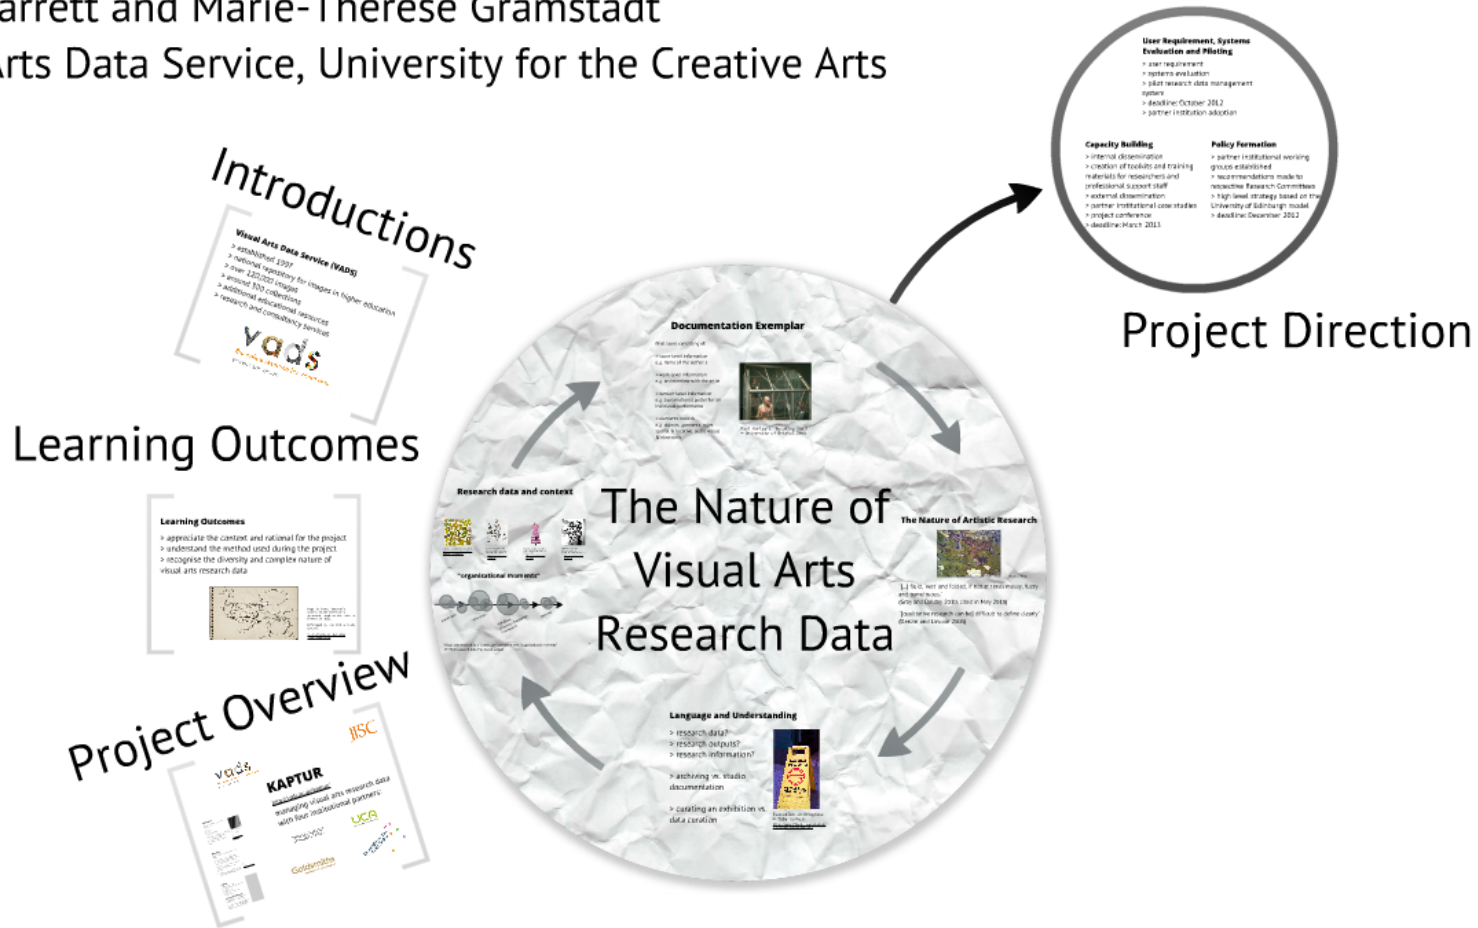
arrett and Marie-Therese Gramstadt
rts Data Service, University for the Creative Arts

Introductions

Visual Arts Data Service (VADS)
> established 1997
> national repository for images in higher education
> over 120,000 images
> around 300 collections
> additional educational resources
> research and consultancy services

vads

Learning Outcomes

Learning Outcomes
> appreciate the context and rational for the project
> understand the method used during the project
> recognise the diversity and complex nature of visual arts research data

Project Overview

JISC
vads
KAPTUR
managing visual arts research data with four institutional partners
UCA
Goldsmiths

User Requirement, Systems Evaluation and Piloting
> user requirement
> systems evaluation
> pilot research data management system
> deadline: October 2012
> partner institution adoption

Capacity Building
> internal dissemination
> creation of toolkits and training materials for researchers and professional support staff
> external dissemination
> partner institutional case studies
> project conference
> deadline: March 2013

Policy Formation
> partner institutional working groups established
> recommendations made to respective Research Committees
> high level strategy based on the University of Edinburgh model
> deadline: December 2012

Project Direction

The Nature of Visual Arts Research Data

Documentation Exemplar

Research data and context

"organisational invariants"

The Nature of Artistic Research

Language and Understanding
> research data?
> research outputs?
> research information?

> archiving vs. studio documentation

> curating an exhibition vs. data curation